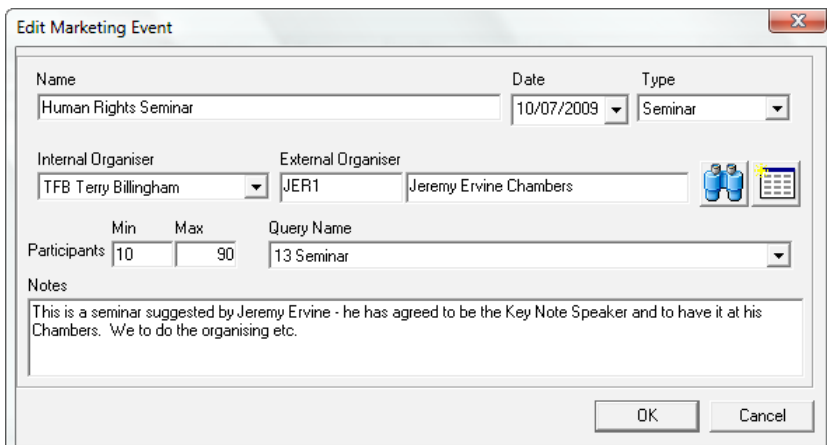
Edit Marketing Event

Name
Human Rights Seminar

Date
10/07/2009

Type
Seminar

Internal Organiser
TFB Terry Billingham

External Organiser
JER1
Jeremy Ervine Chambers

Min
Max
Participants
10
90

Query Name
13 Seminar

Notes
This is a seminar suggested by Jeremy Ervine - he has agreed to be the Key Note Speaker and to have it at his Chambers. We to do the organising etc.

OK
Cancel